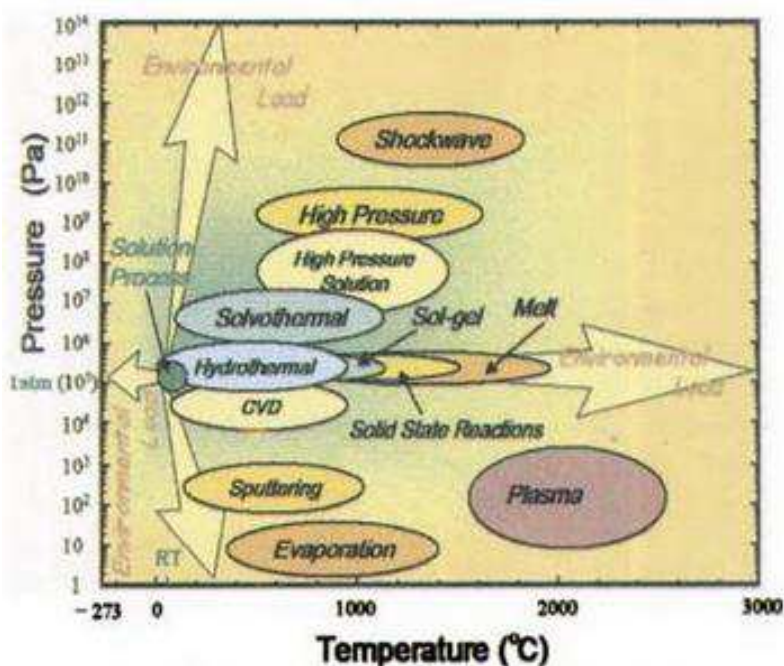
$10^{14}$
$10^{13}$
$10^{12}$
$10^{11}$
$10^{10}$
$10^{9}$
$10^{8}$
$10^{7}$
$10^{6}$
1atm ($10^{5}$)
$10^{4}$
$10^{3}$
$10^{2}$
10
1

Pressure (Pa)

Environmental Load

Shockwave

High Pressure

Solution Process

High Pressure Solution

Solvothermal

Sol-gel

Melt

Hydrothermal

Environmental Load

CVD

Solid State Reactions

Environmental Load

Sputtering

Plasma

RT

Evaporation

– 273
0
1000
2000
3000

Temperature (°C)